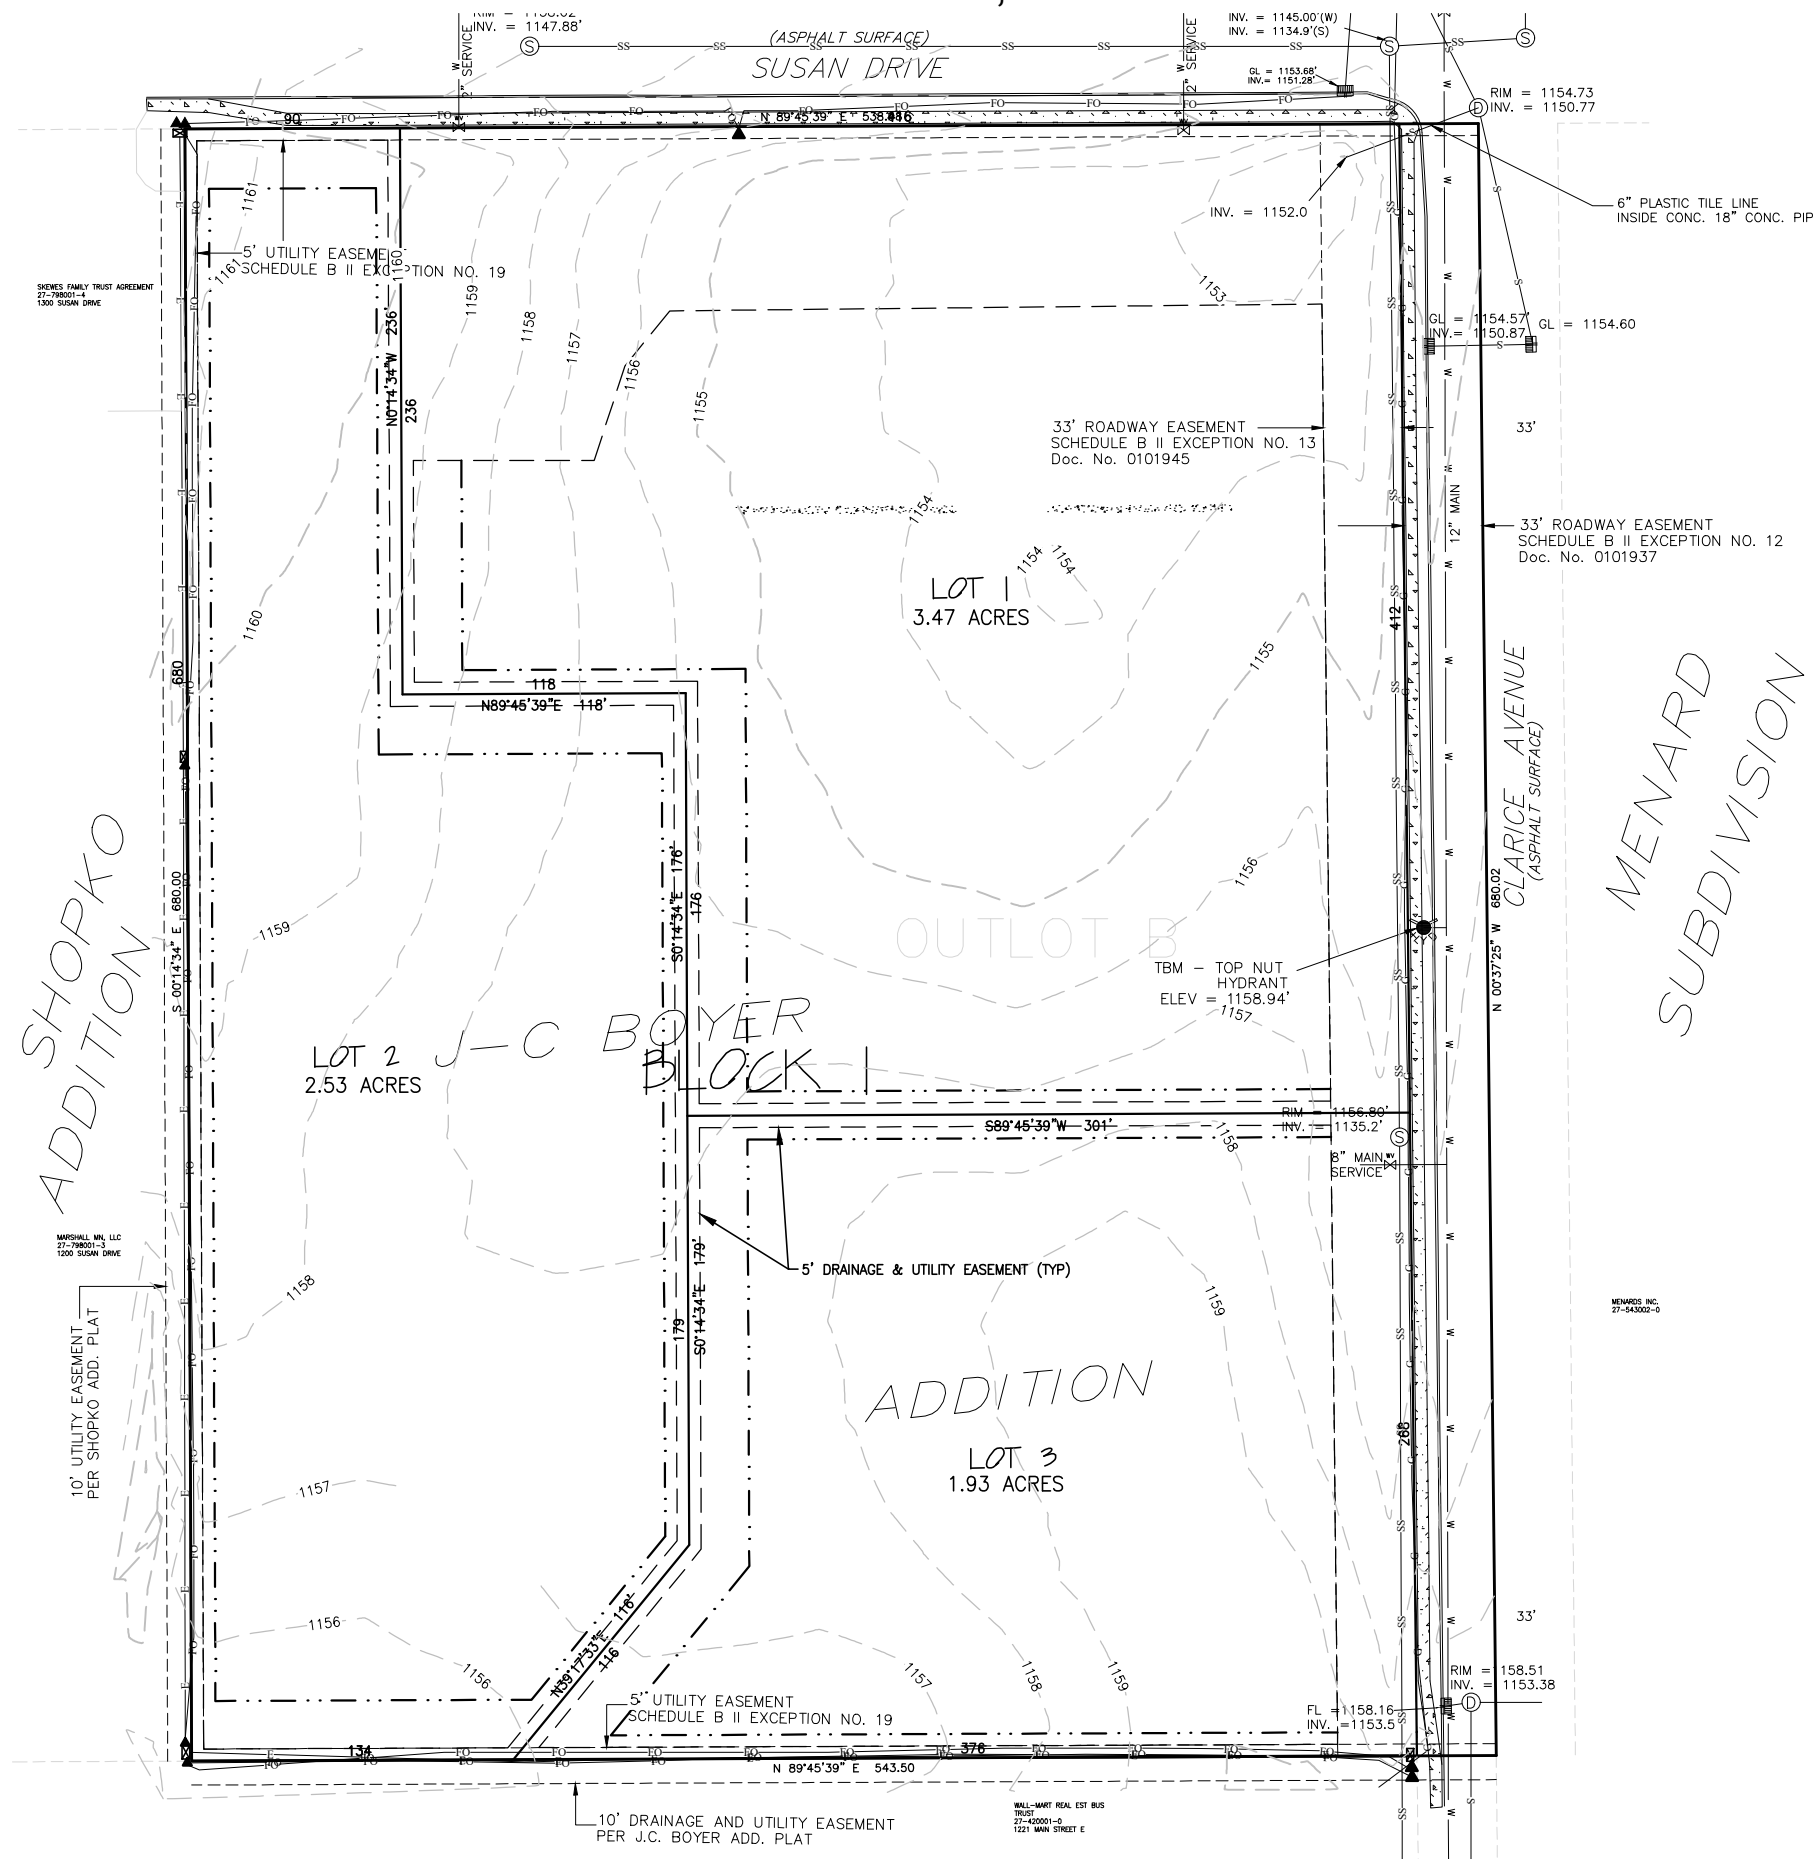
RIM = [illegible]
INV. = 1147.88'
INV. = 1145.00'(W)
INV. = 1134.9'(S)
W SERVICE
W SERVICE
(ASPHALT SURFACE)
SUSAN DRIVE
GL = 1153.68'
INV.= 1151.28'
RIM = 1154.73
INV. = 1150.77
90
N 89°45'39" E 538.456
6" PLASTIC TILE LINE
INSIDE CONC. 18" CONC. PIP
INV. = 1152.0
1161
1161
5' UTILITY EASEMENT
SCHEDULE B II EXCEPTION NO. 19
1160
1159
1158
1157
1156
1155
1153
SKEWES FAMILY TRUST AGREEMENT
27-798001-4
1300 SUSAN DRIVE
N0°14'34"W 236'
236
GL = 1154.57'
INV.= 1150.87
GL = 1154.60
33' ROADWAY EASEMENT
SCHEDULE B II EXCEPTION NO. 13
Doc. No. 0101945
33'
1154
12" MAIN
33' ROADWAY EASEMENT
SCHEDULE B II EXCEPTION NO. 12
Doc. No. 0101937
LOT 1
3.47 ACRES
1154
1154
1155
412
1160
680
118
N89°45'39"E 118'
CLARICE AVENUE
(ASPHALT SURFACE)
MENARD SUBDIVISION
S 00°14'34" E 680.00
S0°14'34"E 176'
176
1156
OUTLOT B
1159
TBM - TOP NUT
HYDRANT
ELEV = 1158.94'
1157
N 00°37'25" W 680.02
SHOPKO ADDITION
LOT 2
2.53 ACRES
J-C BOYER
BLOCK 1
S89°45'39"W 301'
RIM = 1156.80'
INV. = 1135.2'
1158
8" MAIN
SERVICE
MARSHALL MN, LLC
27-798001-3
1200 SUSAN DRIVE
5' DRAINAGE & UTILITY EASEMENT (TYP)
10' UTILITY EASEMENT
PER SHOPKO ADD. PLAT
1158
179
S0°14'34"E 179'
1159
MENARDS INC.
27-543002-0
ADDITION
LOT 3
1.93 ACRES
268
1157
1156
33'
N39°17'33"E 116'
116
1156
1157
1158
1159
RIM = 158.51
INV. = 1153.38
5' UTILITY EASEMENT
SCHEDULE B II EXCEPTION NO. 19
FL = 1158.16
INV. =1153.5
134
376
N 89°45'39" E 543.50
10' DRAINAGE AND UTILITY EASEMENT
PER J.C. BOYER ADD. PLAT
WALL-MART REAL EST BUS
TRUST
27-420001-0
1221 MAIN STREET E